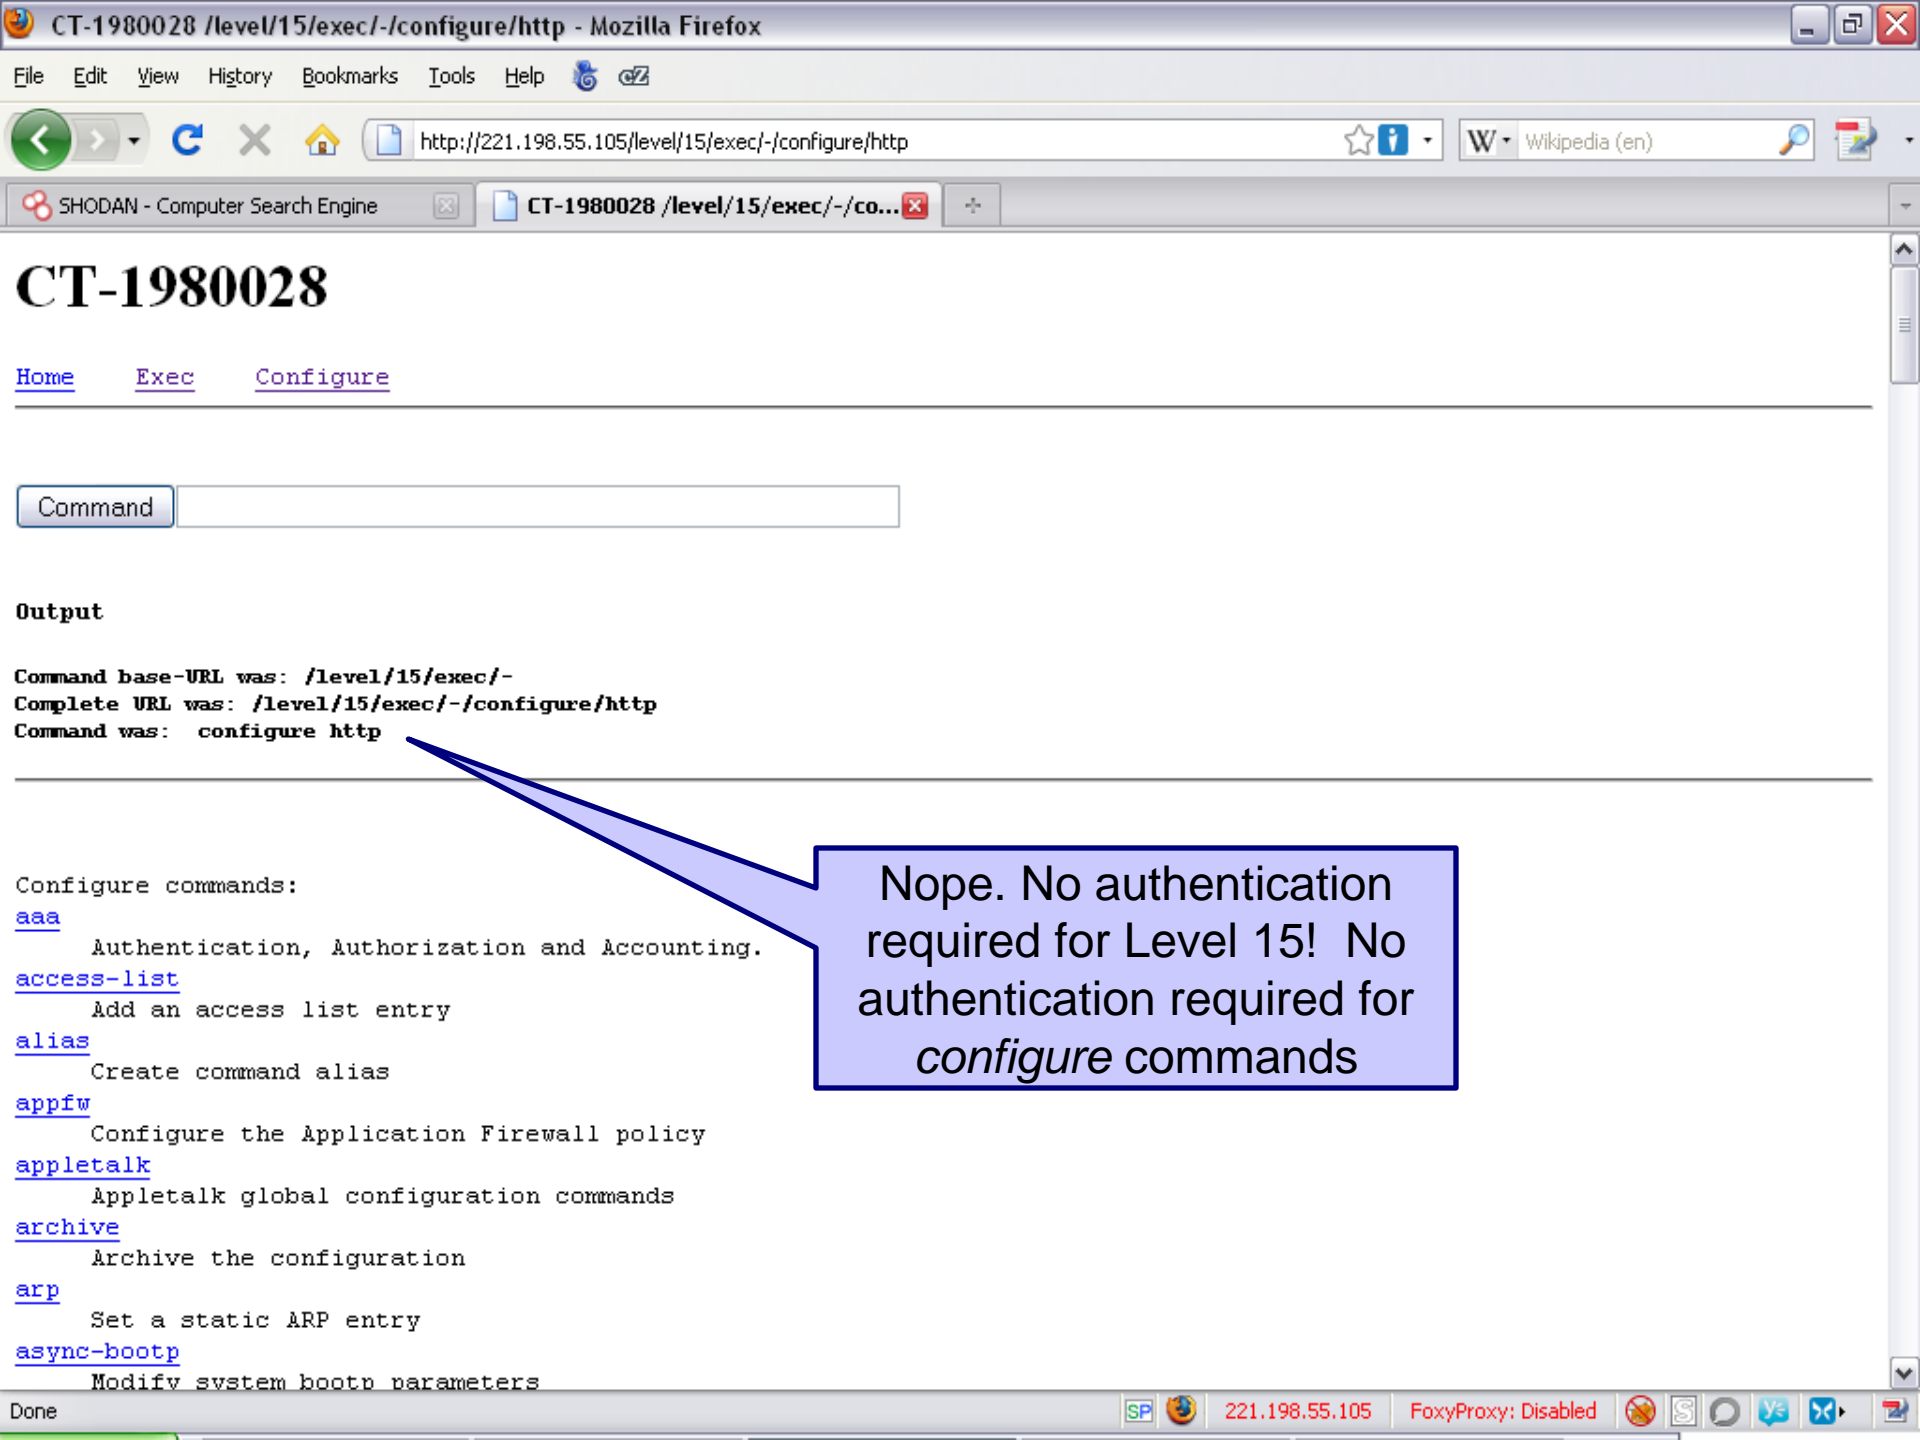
CT-1980028 /level/15/exec/-/configure/http - Mozilla Firefox

File Edit View History Bookmarks Tools Help

http://221.198.55.105/level/15/exec/-/configure/http

Wikipedia (en)

SHODAN - Computer Search Engine

CT-1980028 /level/15/exec/-/co...

CT-1980028

Home Exec Configure

Command

Output

Command base-URL was: /level/15/exec/-
Complete URL was: /level/15/exec/-/configure/http
Command was: configure http

Nope. No authentication required for Level 15! No authentication required for *configure* commands

Configure commands:
aaa
Authentication, Authorization and Accounting.
access-list
Add an access list entry
alias
Create command alias
appfw
Configure the Application Firewall policy
appletalk
Appletalk global configuration commands
archive
Archive the configuration
arp
Set a static ARP entry
async-bootp
Modify system bootp parameters

Done SP 221.198.55.105 FoxyProxy: Disabled